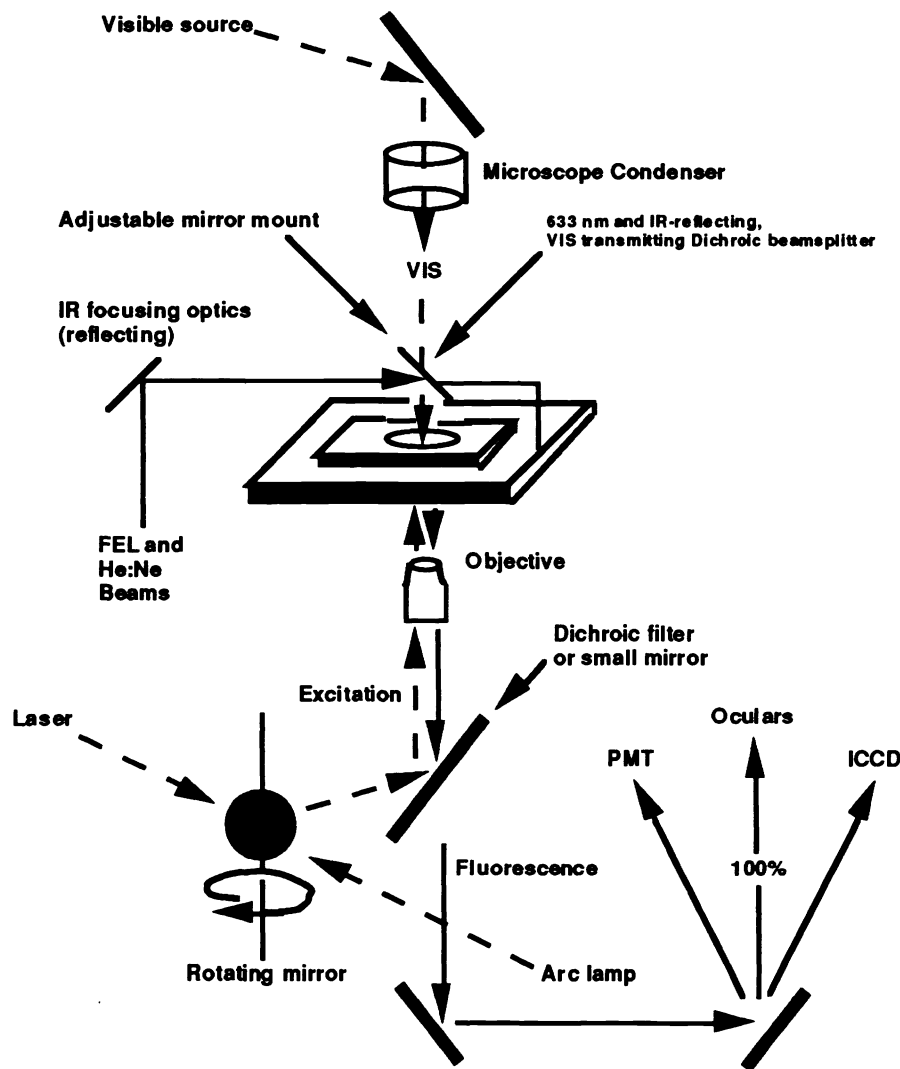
Visible source

Microscope Condenser

Adjustable mirror mount

633 nm and IR-reflecting, VIS transmitting Dichroic beamsplitter

VIS

IR focusing optics (reflecting)

FEL and He:Ne Beams

Objective

Dichroic filter or small mirror

Excitation

Laser

Oculars

PMT

ICCD

100%

Fluorescence

Rotating mirror

Arc lamp